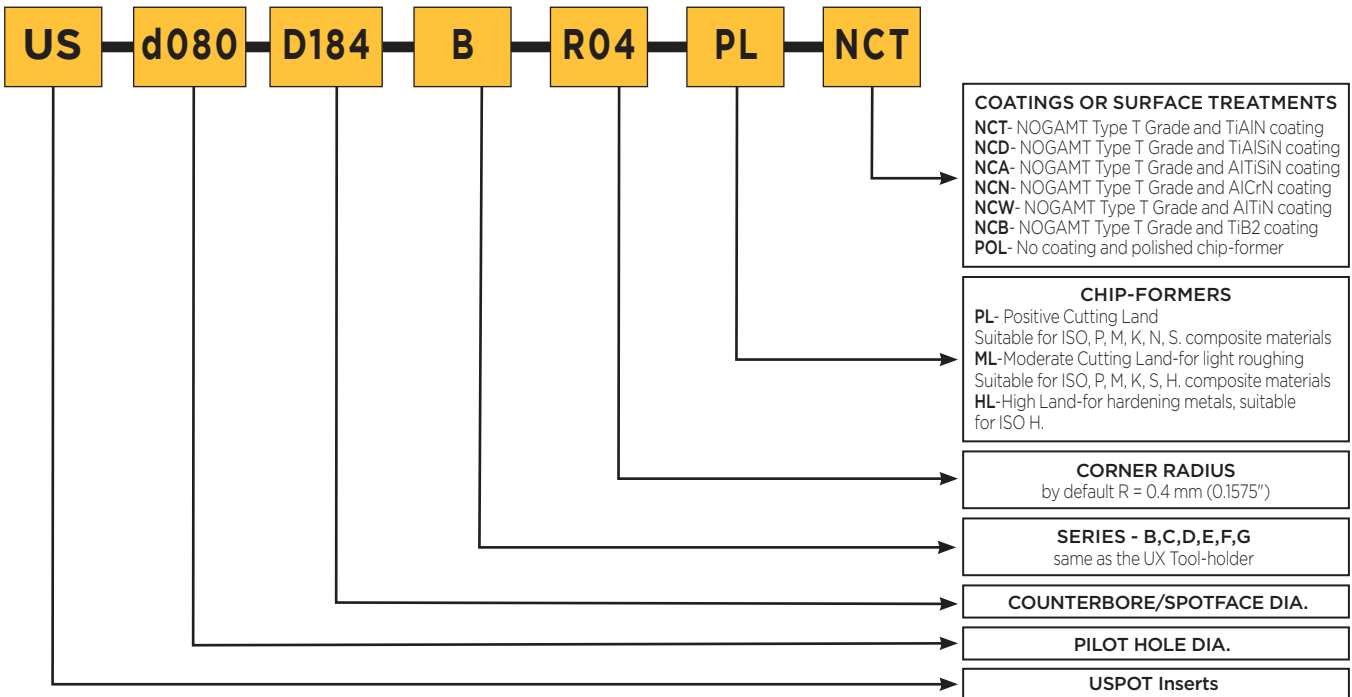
US d080 D184 B R04 PL NCT

COATINGS OR SURFACE TREATMENTS
NCT- NOGAMT Type T Grade and TiAIN coating
NCD- NOGAMT Type T Grade and TiAlSiN coating
NCA- NOGAMT Type T Grade and AITiSiN coating
NCN- NOGAMT Type T Grade and AICrN coating
NCW- NOGAMT Type T Grade and AITiN coating
NCB- NOGAMT Type T Grade and TiB2 coating
POL- No coating and polished chip-former

CHIP-FORMERS
PL- Positive Cutting Land
Suitable for ISO, P, M, K, N, S. composite materials
ML-Moderate Cutting Land-for light roughing
Suitable for ISO, P, M, K, S, H. composite materials
HL-High Land-for hardening metals, suitable for ISO H.

CORNER RADIUS
by default R = 0.4 mm (0.1575")

SERIES - B,C,D,E,F,G
same as the UX Tool-holder

COUNTERBORE/SPOTFACE DIA.

PILOT HOLE DIA.

USPOT Inserts